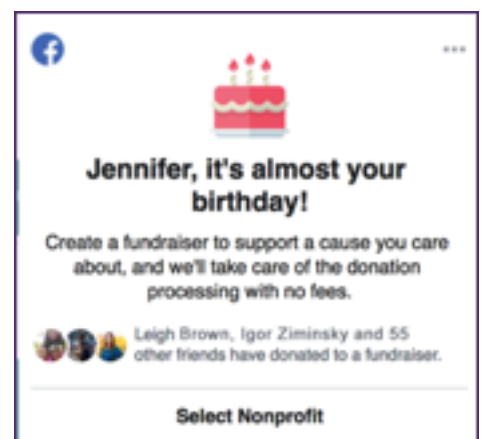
Jennifer, it's almost your birthday!

Create a fundraiser to support a cause you care about, and we'll take care of the donation processing with no fees.

Leigh Brown, Igor Ziminsky and 55 other friends have donated to a fundraiser.

Select Nonprofit